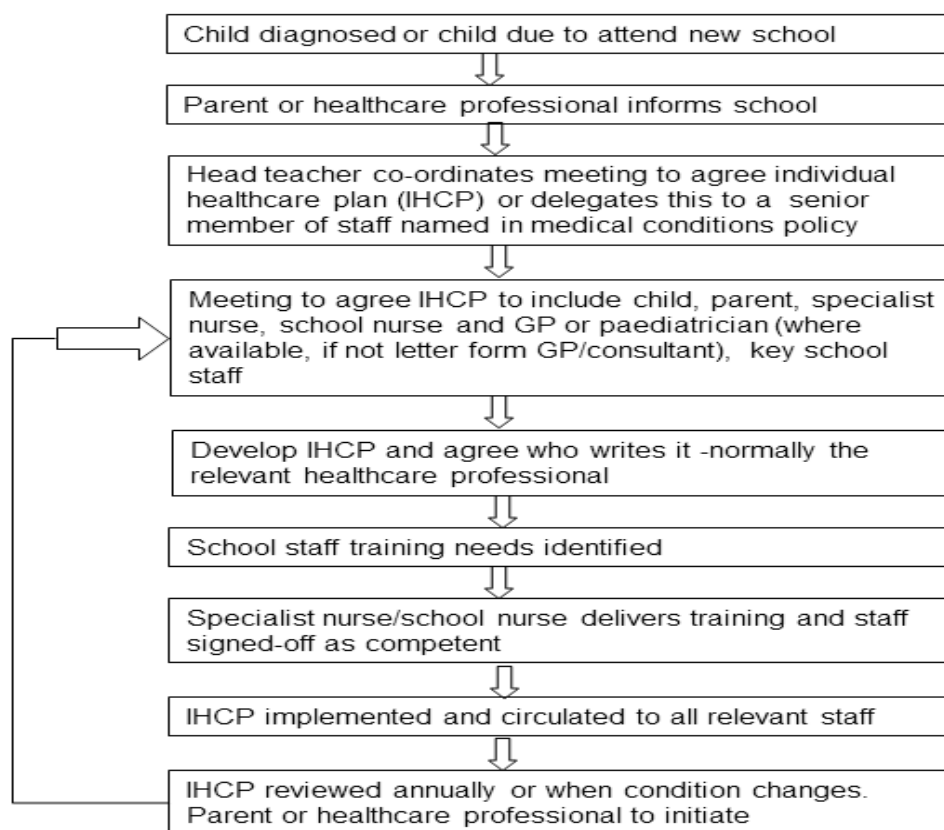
Child diagnosed or child due to attend new school

Parent or healthcare professional informs school

Head teacher co-ordinates meeting to agree individual healthcare plan (IHCP) or delegates this to a senior member of staff named in medical conditions policy

Meeting to agree IHCP to include child, parent, specialist nurse, school nurse and GP or paediatrician (where available, if not letter form GP/consultant), key school staff

Develop IHCP and agree who writes it -normally the relevant healthcare professional

School staff training needs identified

Specialist nurse/school nurse delivers training and staff signed-off as competent

IHCP implemented and circulated to all relevant staff

IHCP reviewed annually or when condition changes. Parent or healthcare professional to initiate